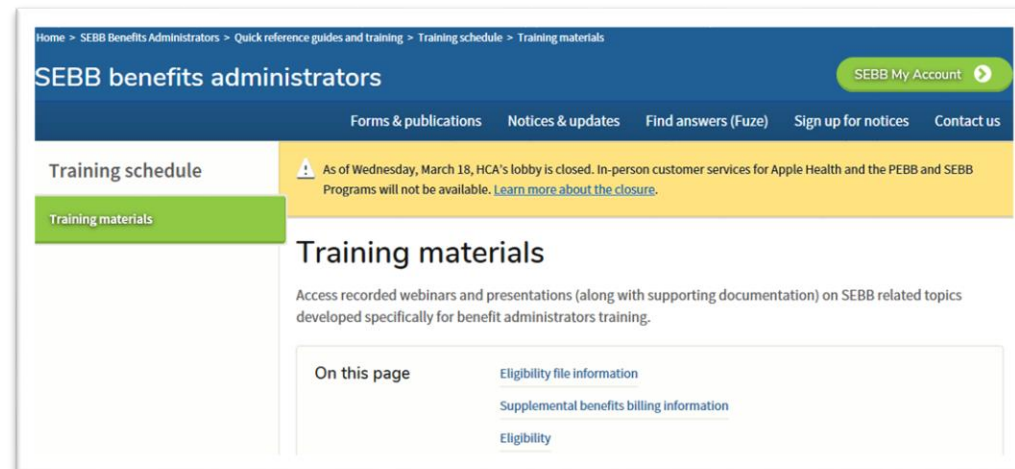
Home > SEBB Benefits Administrators > Quick reference guides and training > Training schedule > Training materials

SEBB benefits administrators

SEBB My Account

Forms & publications Notices & updates Find answers (Fuze) Sign up for notices Contact us

Training schedule

Training materials

As of Wednesday, March 18, HCA's lobby is closed. In-person customer services for Apple Health and the PEBB and SEBB Programs will not be available. Learn more about the closure.

Training materials

Access recorded webinars and presentations (along with supporting documentation) on SEBB related topics developed specifically for benefit administrators training.

On this page

Eligibility file information

Supplemental benefits billing information

Eligibility